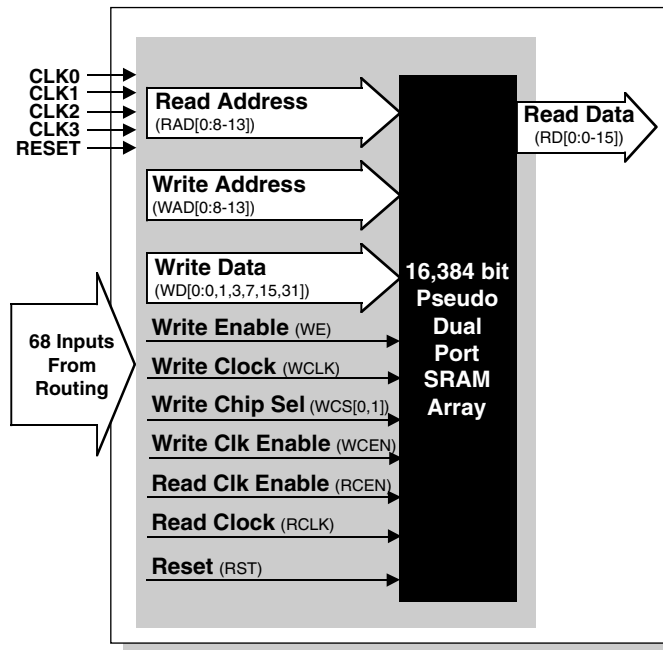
CLK0
CLK1
CLK2
CLK3
RESET

Read Address (RAD[0:8-13])

Write Address (WAD[0:8-13])

Write Data (WD[0:0,1,3,7,15,31])

68 Inputs From Routing

Write Enable (WE)

Write Clock (WCLK)

Write Chip Sel (WCS[0,1])

Write Clk Enable (WCEN)

Read Clk Enable (RCEN)

Read Clock (RCLK)

Reset (RST)

16,384 bit Pseudo Dual Port SRAM Array

Read Data (RD[0:0-15])